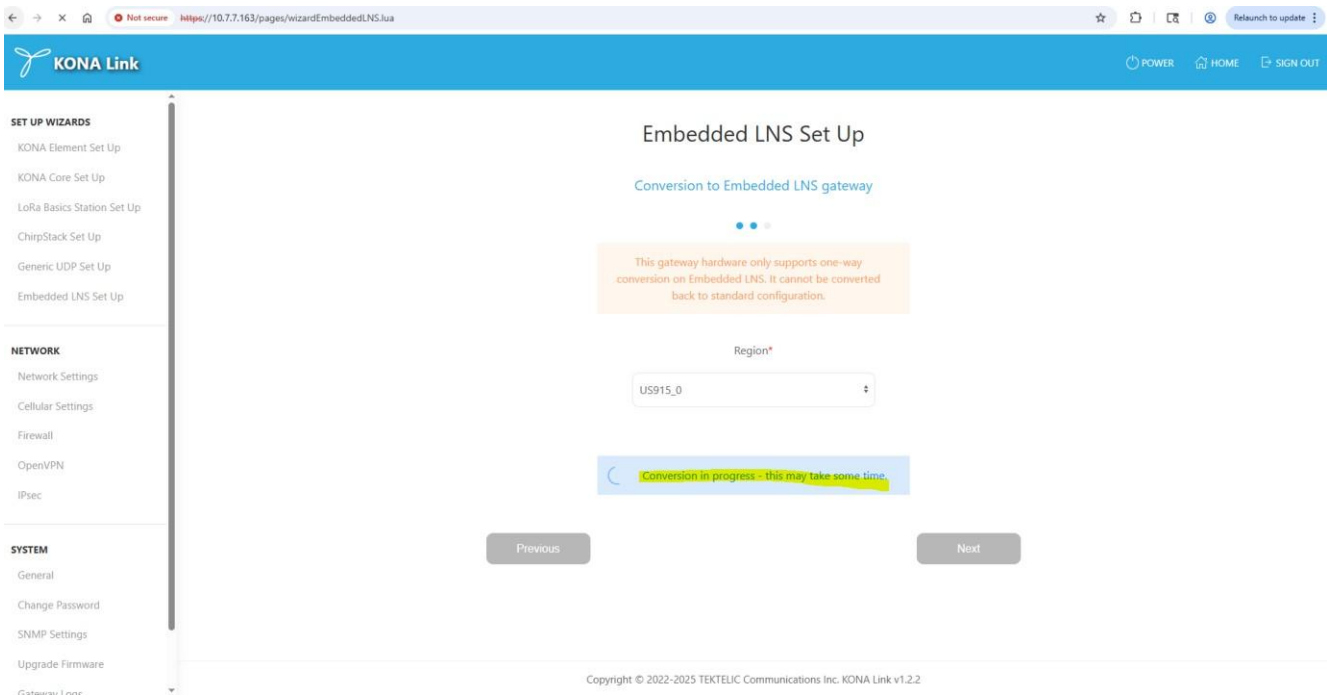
Not secure https://10.7.7.163/pages/wizardEmbeddedLNS.lua

Relaunch to update

KONA Link

POWER HOME SIGN OUT

SET UP WIZARDS
KONA Element Set Up
KONA Core Set Up
LoRa Basics Station Set Up
ChirpStack Set Up
Generic UDP Set Up
Embedded LNS Set Up

NETWORK
Network Settings
Cellular Settings
Firewall
OpenVPN
IPsec

SYSTEM
General
Change Password
SNMP Settings
Upgrade Firmware
Gateway Logs

Embedded LNS Set Up

Conversion to Embedded LNS gateway

This gateway hardware only supports one-way conversion on Embedded LNS. It cannot be converted back to standard configuration.

Region*

US915_0

Conversion in progress - this may take some time.

Previous

Next

Copyright © 2022-2025 TEKTELIC Communications Inc. KONA Link v1.2.2